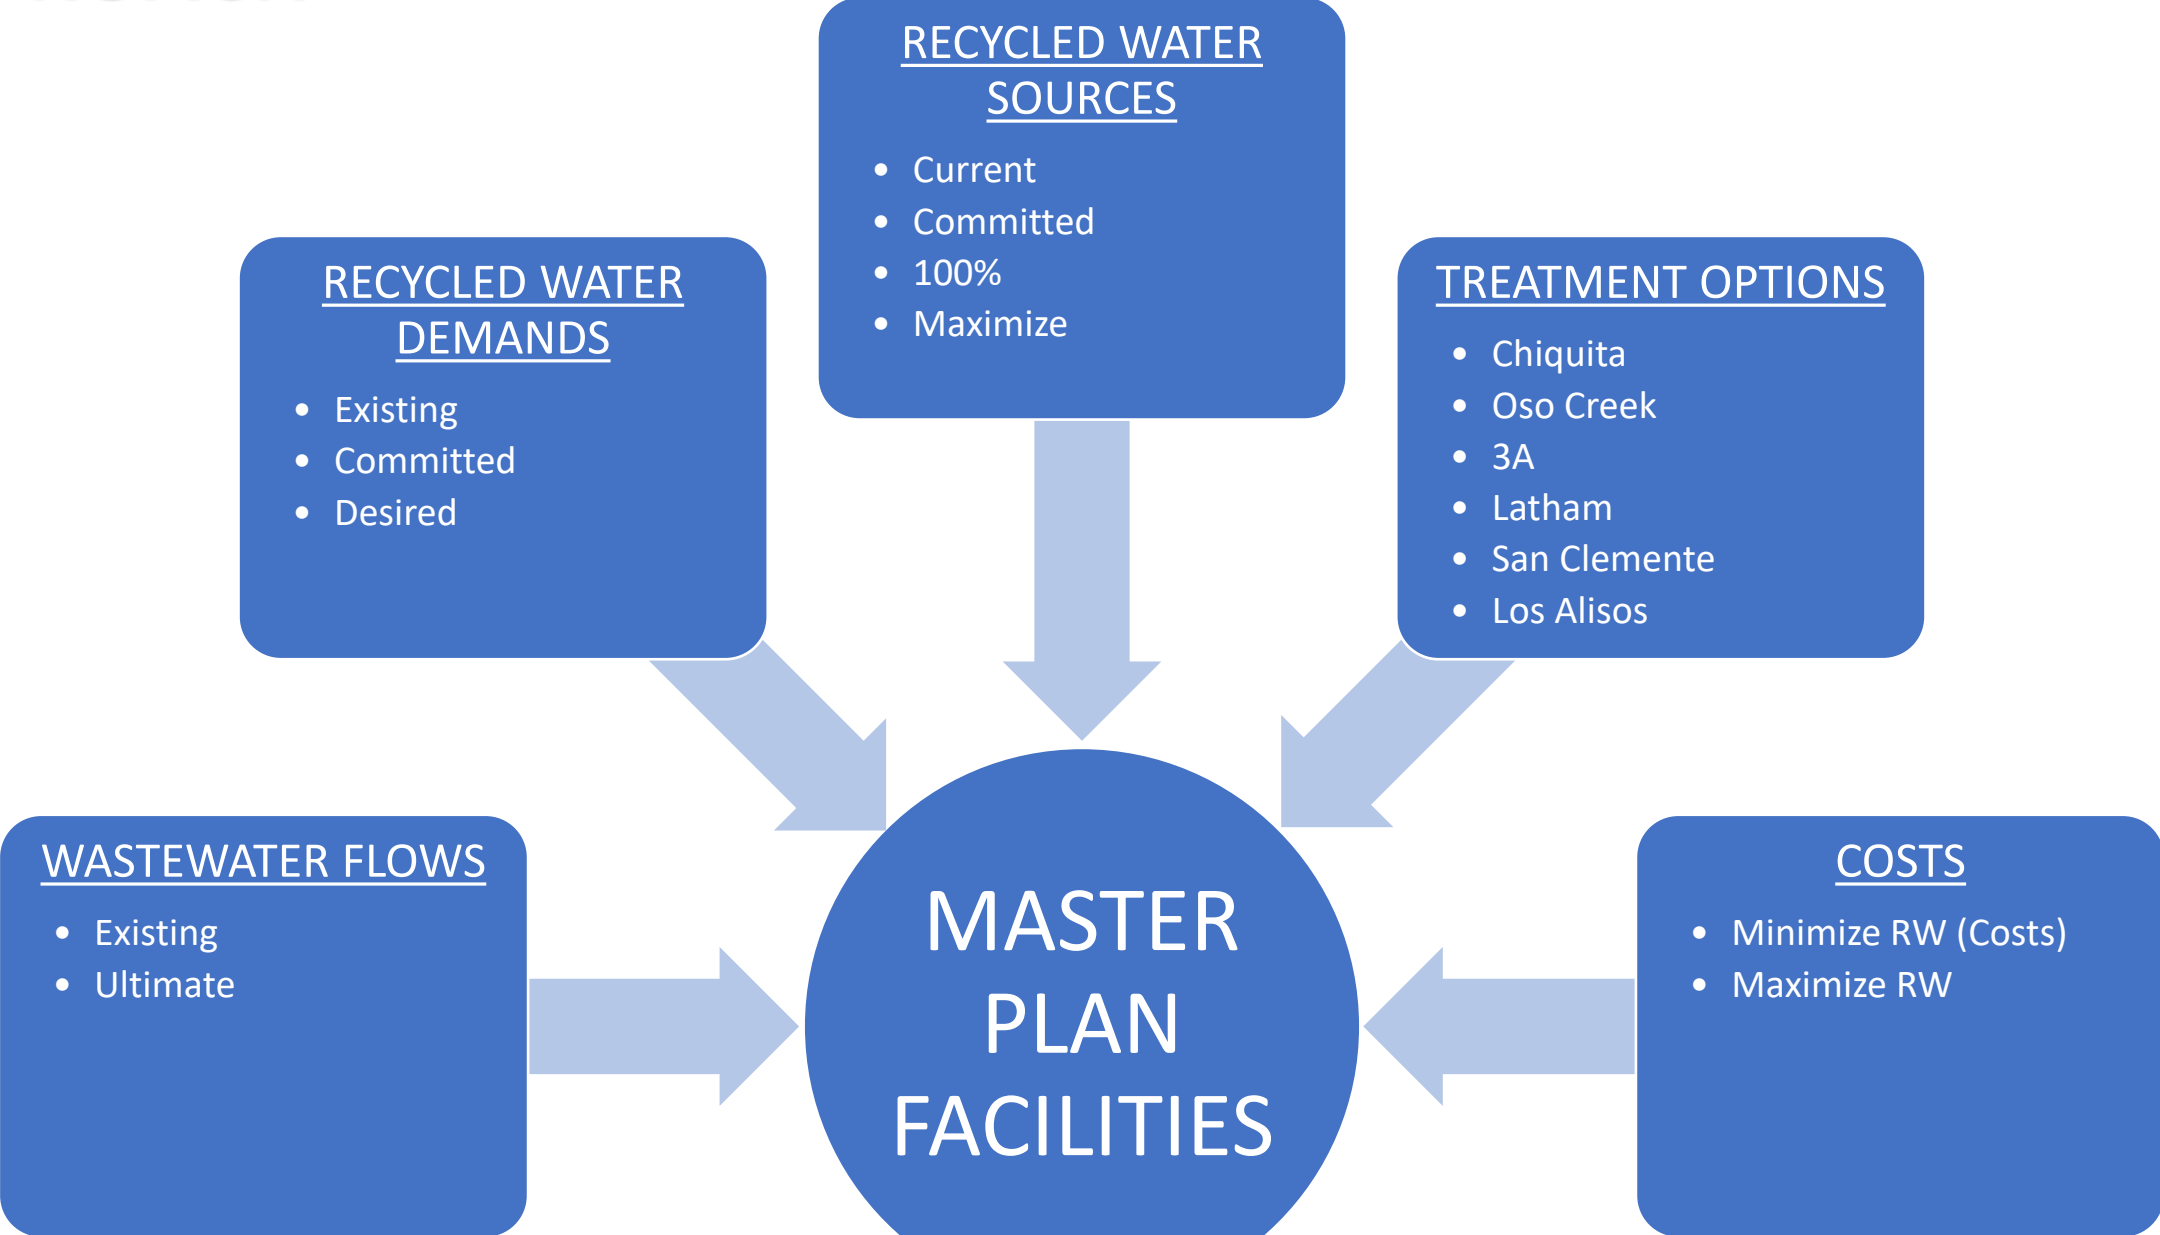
RECYCLED WATER SOURCES

- Current
- Committed
- 100%
- Maximize

RECYCLED WATER DEMANDS

- Existing
- Committed
- Desired

TREATMENT OPTIONS

- Chiquita
- Oso Creek
- 3A
- Latham
- San Clemente
- Los Alisos

WASTEWATER FLOWS

- Existing
- Ultimate

MASTER PLAN FACILITIES

COSTS

- Minimize RW (Costs)
- Maximize RW